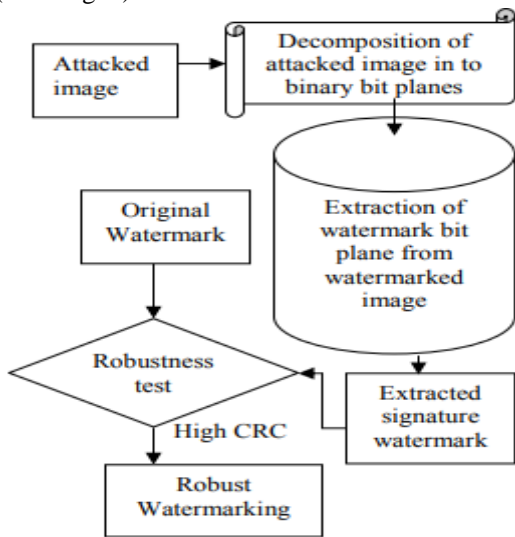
Attacked image

Decomposition of attacked image in to binary bit planes

Extraction of watermark bit plane from watermarked image

Original Watermark

Robustness test

High CRC

Extracted signature watermark

Robust Watermarking